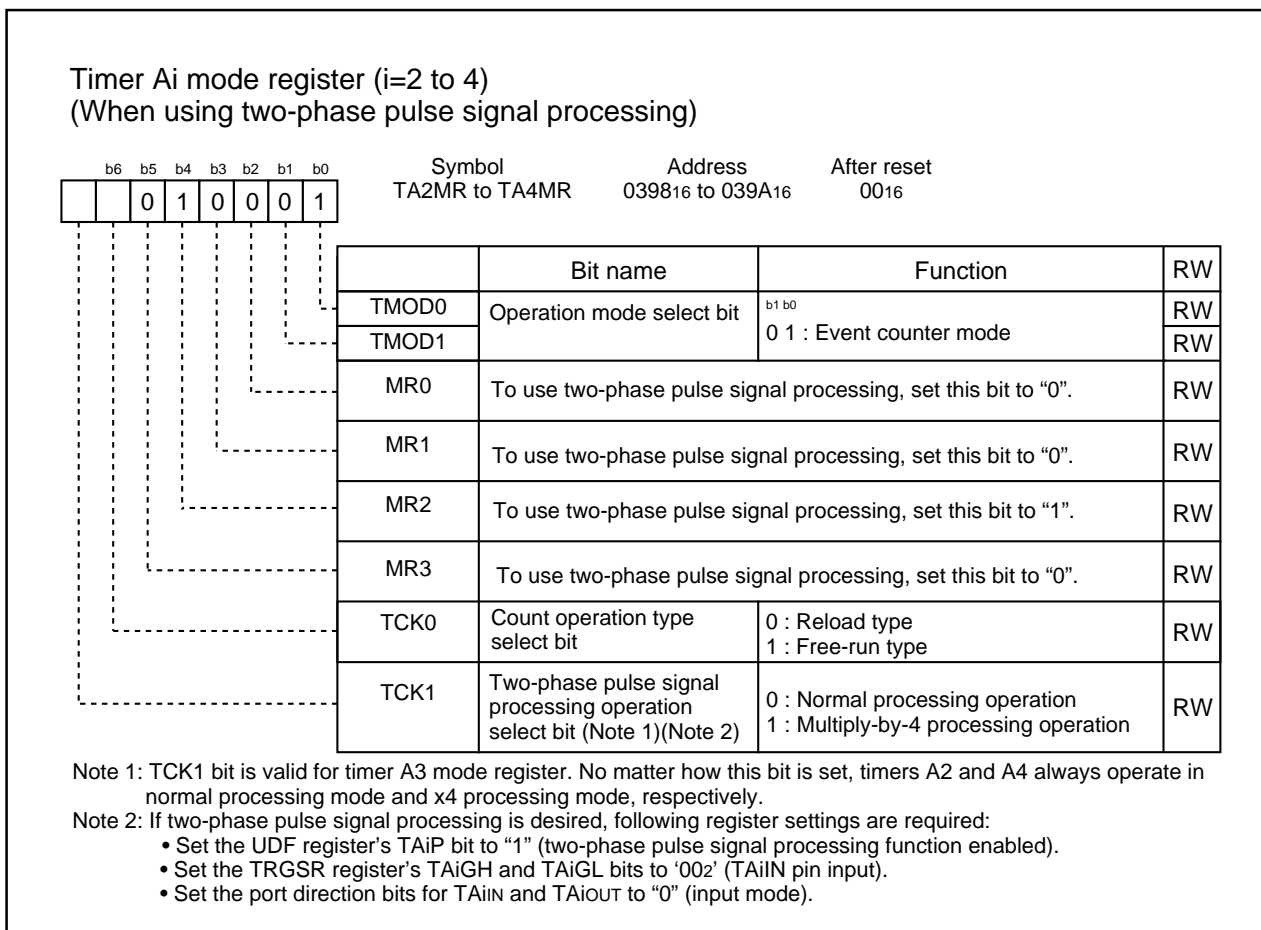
Timer Ai mode register (i=2 to 4)
(When using two-phase pulse signal processing)

b6 b5 b4 b3 b2 b1 b0

0 1 0 0 0 1

Symbol
TA2MR to TA4MR

Address
$0398_{16}$ to $039A_{16}$

After reset
$00_{16}$

| | Bit name | Function | RW |
|---|---|---|---|
| TMOD0 | Operation mode select bit | b1 b0<br>0 1 : Event counter mode | RW |
| TMOD1 | | | RW |
| MR0 | To use two-phase pulse signal processing, set this bit to "0". | | RW |
| MR1 | To use two-phase pulse signal processing, set this bit to "0". | | RW |
| MR2 | To use two-phase pulse signal processing, set this bit to "1". | | RW |
| MR3 | To use two-phase pulse signal processing, set this bit to "0". | | RW |
| TCK0 | Count operation type select bit | 0 : Reload type<br>1 : Free-run type | RW |
| TCK1 | Two-phase pulse signal processing operation select bit (Note 1)(Note 2) | 0 : Normal processing operation<br>1 : Multiply-by-4 processing operation | RW |

Note 1: TCK1 bit is valid for timer A3 mode register. No matter how this bit is set, timers A2 and A4 always operate in normal processing mode and x4 processing mode, respectively.
Note 2: If two-phase pulse signal processing is desired, following register settings are required:
• Set the UDF register's TAiP bit to "1" (two-phase pulse signal processing function enabled).
• Set the TRGSR register's TAiGH and TAiGL bits to '$00_2$' (TAiIN pin input).
• Set the port direction bits for TAiIN and TAiOUT to "0" (input mode).